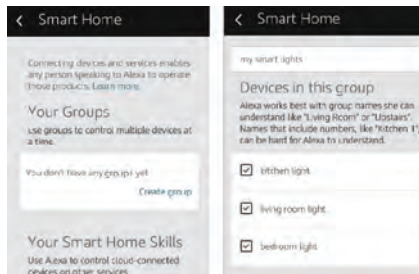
< Smart Home

Connecting devices and services enables any person speaking to Alexa to operate those products. Learn more

Your Groups

Use groups to control multiple devices at a time.

You don't have any groups yet

Create group

Your Smart Home Skills

Use Alexa to control cloud-connected devices on other services.

< Smart Home

my smart lights

Devices in this group

Alexa works best with group names she can understand like "Living Room" or "Upstairs". Names that include numbers, like "Kitchen 1", can be hard for Alexa to understand.

☑ kitchen light

☑ living room light

☑ bedroom light